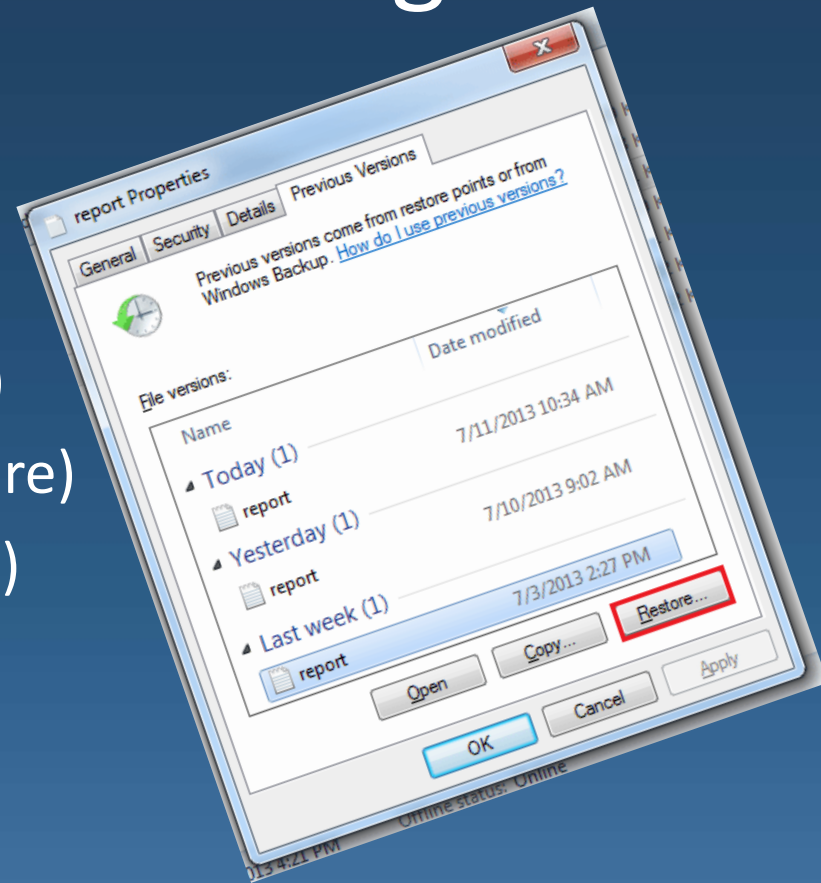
re)

)

report Properties

General | Security | Details | Previous Versions

Previous versions come from restore points or from Windows Backup. How do I use previous versions?

File versions:

| Name | Date modified |
|---|---|
| Today (1) | |
| report | 7/11/2013 10:34 AM |
| Yesterday (1) | |
| report | 7/10/2013 9:02 AM |
| Last week (1) | |
| report | 7/3/2013 2:27 PM |

Open | Copy... | Restore...

OK | Cancel | Apply

Offline status: Online

013 4:21 PM